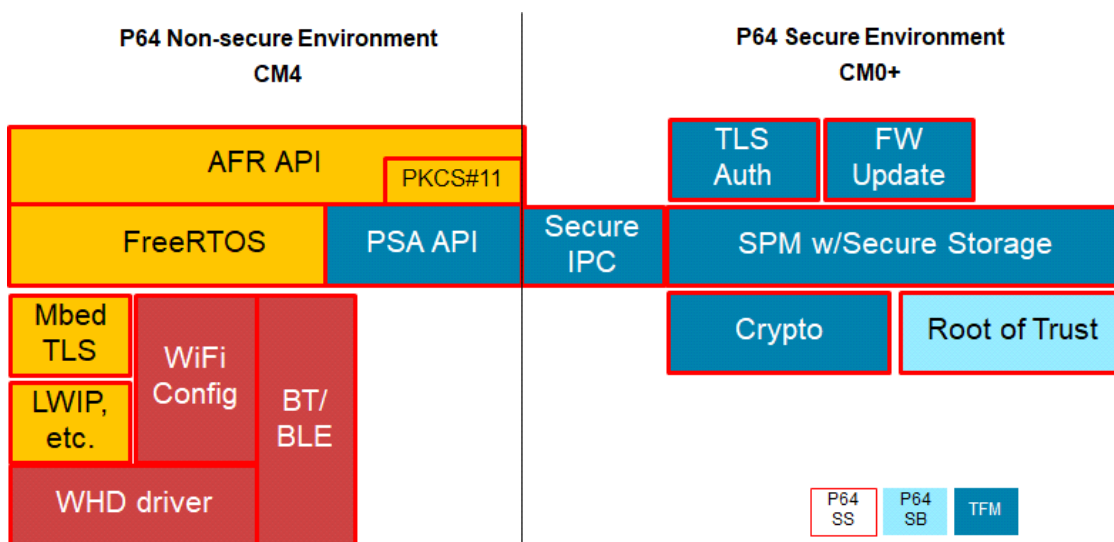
P64 Non-secure Environment
CM4

P64 Secure Environment
CM0+

AFR API
PKCS#11

FreeRTOS

PSA API

Secure IPC

TLS Auth

FW Update

SPM w/Secure Storage

Mbed TLS

WiFi Config

BT/ BLE

LWIP, etc.

WHD driver

Crypto

Root of Trust

P64 SS

P64 SB

TFM